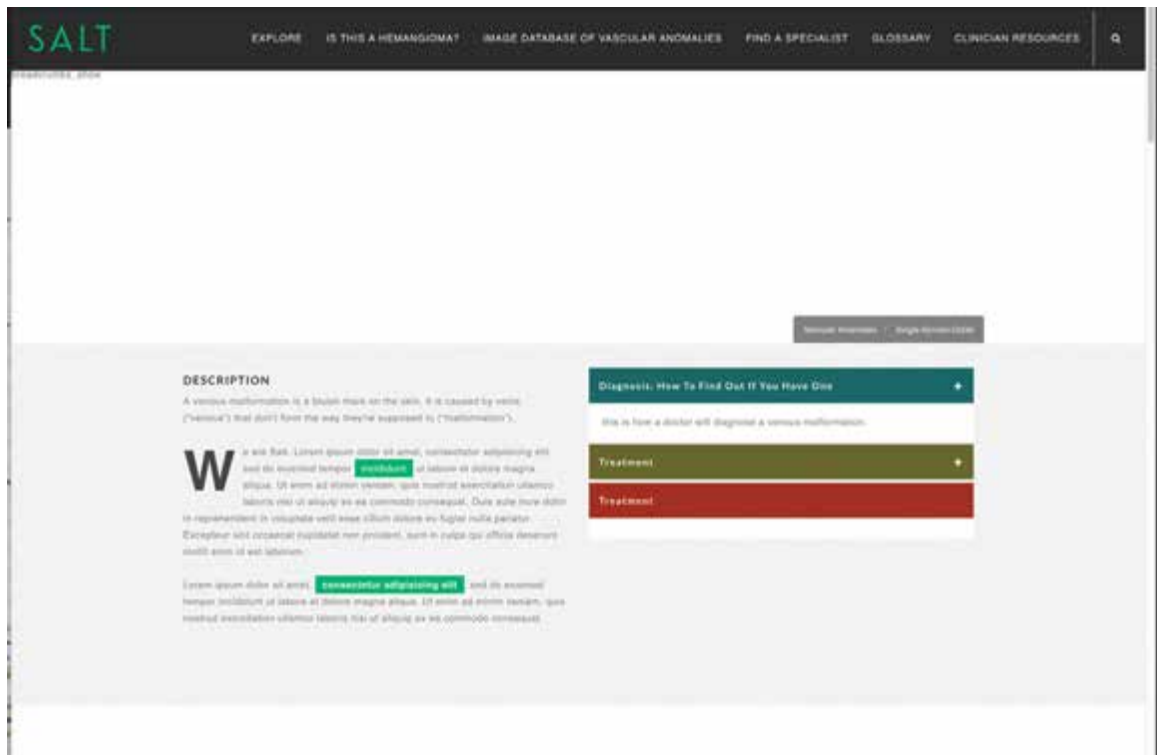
SALT

EXPLORE IS THIS A HEMANGIOMA? IMAGE DATABASE OF VASCULAR ANOMALIES FIND A SPECIALIST GLOSSARY CLINICIAN RESOURCES

breadcrumbs_show

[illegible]

DESCRIPTION

A venous malformation is a bluish mark on the skin. It is caused by veins ("venous") that don't form the way they're supposed to ("malformation").

We ask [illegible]. Lorem ipsum dolor sit amet, consectetur adipisicing elit sed do eiusmod tempor incididunt ut labore et dolore magna aliqua. Ut enim ad minim veniam, quis nostrud exercitation ullamco laboris nisi ut aliquip ex ea commodo consequat. Duis aute irure dolor in reprehenderit in voluptate velit esse cillum dolore eu fugiat nulla pariatur. Excepteur sint occaecat cupidatat non proident, sunt in culpa qui officia deserunt mollit anim id est laborum.

Lorem ipsum dolor sit amet, consectetur adipisicing elit sed do eiusmod tempor incididunt ut labore et dolore magna aliqua. Ut enim ad minim veniam, quis nostrud exercitation ullamco laboris nisi ut aliquip ex ea commodo consequat.

Diagnosis: How To Find Out If You Have One +

this is how a doctor will diagnose a venous malformation.

Treatment +

Treatment